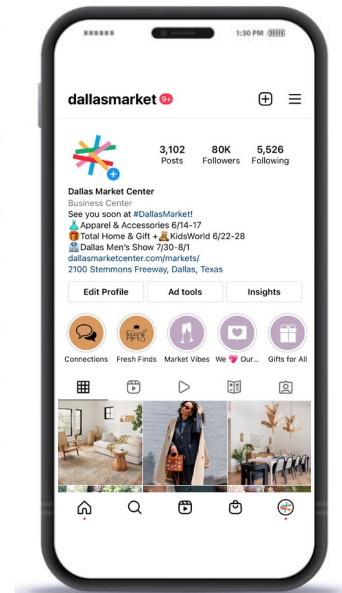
1:30 PM

dallasmarket 9+

3,102 Posts
80K Followers
5,526 Following

Dallas Market Center
Business Center
See you soon at #DallasMarket!
Apparel & Accessories 6/14-17
Total Home & Gift + KidsWorld 6/22-28
Dallas Men's Show 7/30-8/1
dallasmarketcenter.com/markets/
2100 Stemmons Freeway, Dallas, Texas

Edit Profile
Ad tools
Insights

Connections
Fresh Finds
Market Vibes
We 💜 Our...
Gifts for All